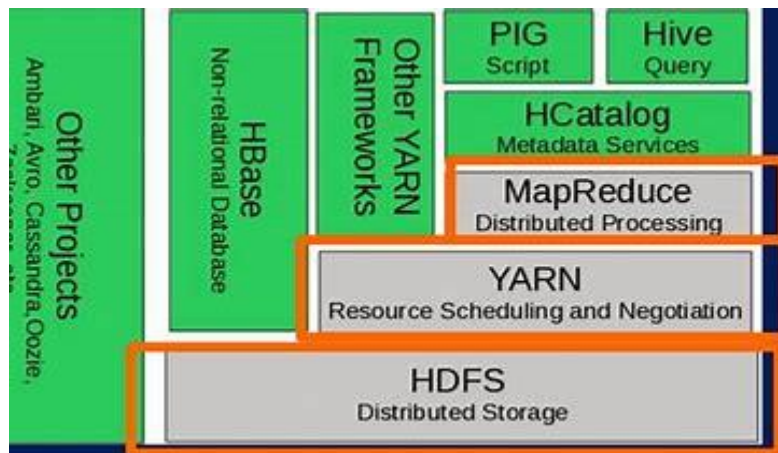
Other Projects
Ambari, Avro, Cassandra, Oozie, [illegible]

HBase
Non-relational Database

Other YARN Frameworks

PIG
Script

Hive
Query

HCatalog
Metadata Services

MapReduce
Distributed Processing

YARN
Resource Scheduling and Negotiation

HDFS
Distributed Storage